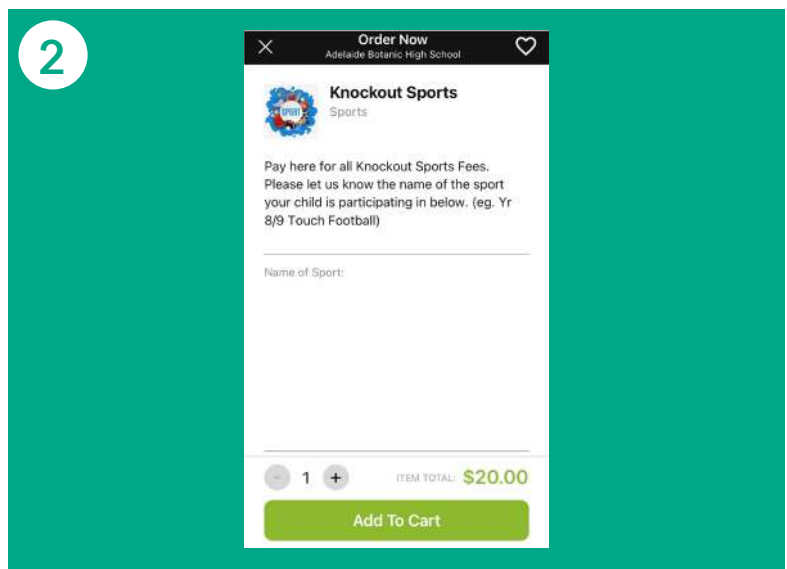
2

Order Now
Adelaide Botanic High School

SPORT

Knockout Sports
Sports

Pay here for all Knockout Sports Fees. Please let us know the name of the sport your child is participating in below. (eg. Yr 8/9 Touch Football)

Name of Sport:

- 1 +

ITEM TOTAL: $20.00

Add To Cart